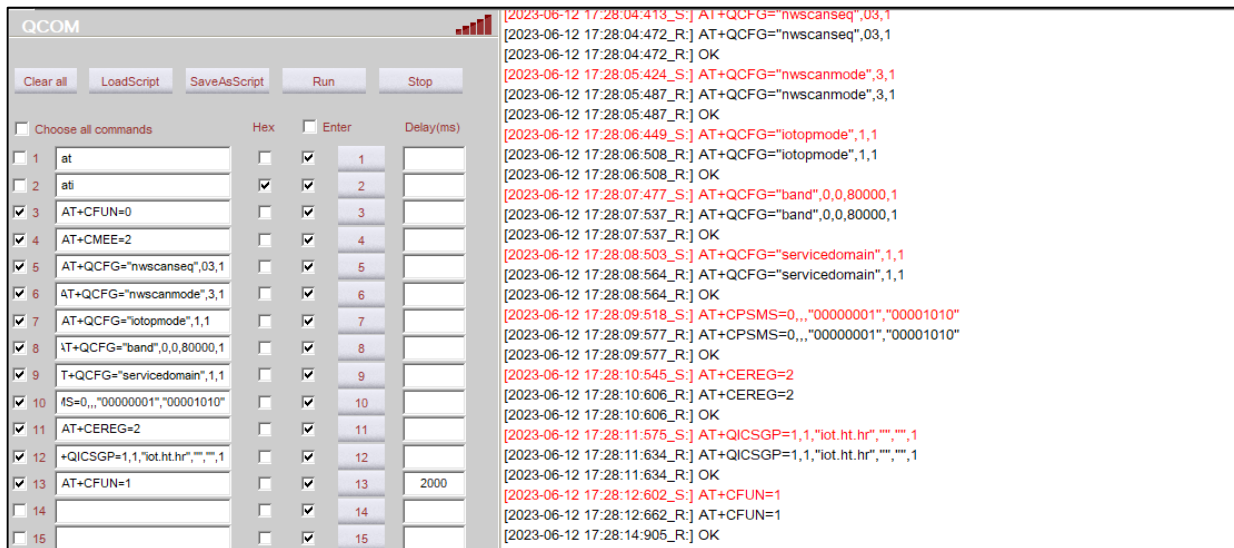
QCOM

Clear all LoadScript SaveAsScript Run Stop

Choose all commands Hex Enter Delay(ms)

| | | | | | |
|---|---|---|---|---|---|
| 1 | at | | | 1 | |
| 2 | ati | | | 2 | |
| 3 | AT+CFUN=0 | | | 3 | |
| 4 | AT+CMEE=2 | | | 4 | |
| 5 | AT+QCFG="nwscanseq",03,1 | | | 5 | |
| 6 | AT+QCFG="nwscanmode",3,1 | | | 6 | |
| 7 | AT+QCFG="iotopmode",1,1 | | | 7 | |
| 8 | AT+QCFG="band",0,0,80000,1 | | | 8 | |
| 9 | T+QCFG="servicedomain",1,1 | | | 9 | |
| 10 | IS=0,,,"00000001","00001010" | | | 10 | |
| 11 | AT+CEREG=2 | | | 11 | |
| 12 | +QICSGP=1,1,"iot.ht.hr","","",1 | | | 12 | |
| 13 | AT+CFUN=1 | | | 13 | 2000 |
| 14 | | | | 14 | |
| 15 | | | | 15 | |

[2023-06-12 17:28:04:413_S:] AT+QCFG="nwscanseq",03,1
[2023-06-12 17:28:04:472_R:] AT+QCFG="nwscanseq",03,1
[2023-06-12 17:28:04:472_R:] OK
[2023-06-12 17:28:05:424_S:] AT+QCFG="nwscanmode",3,1
[2023-06-12 17:28:05:487_R:] AT+QCFG="nwscanmode",3,1
[2023-06-12 17:28:05:487_R:] OK
[2023-06-12 17:28:06:449_S:] AT+QCFG="iotopmode",1,1
[2023-06-12 17:28:06:508_R:] AT+QCFG="iotopmode",1,1
[2023-06-12 17:28:06:508_R:] OK
[2023-06-12 17:28:07:477_S:] AT+QCFG="band",0,0,80000,1
[2023-06-12 17:28:07:537_R:] AT+QCFG="band",0,0,80000,1
[2023-06-12 17:28:07:537_R:] OK
[2023-06-12 17:28:08:503_S:] AT+QCFG="servicedomain",1,1
[2023-06-12 17:28:08:564_R:] AT+QCFG="servicedomain",1,1
[2023-06-12 17:28:08:564_R:] OK
[2023-06-12 17:28:09:518_S:] AT+CPSMS=0,,,"00000001","00001010"
[2023-06-12 17:28:09:577_R:] AT+CPSMS=0,,,"00000001","00001010"
[2023-06-12 17:28:09:577_R:] OK
[2023-06-12 17:28:10:545_S:] AT+CEREG=2
[2023-06-12 17:28:10:606_R:] AT+CEREG=2
[2023-06-12 17:28:10:606_R:] OK
[2023-06-12 17:28:11:575_S:] AT+QICSGP=1,1,"iot.ht.hr","","",1
[2023-06-12 17:28:11:634_R:] AT+QICSGP=1,1,"iot.ht.hr","","",1
[2023-06-12 17:28:11:634_R:] OK
[2023-06-12 17:28:12:602_S:] AT+CFUN=1
[2023-06-12 17:28:12:662_R:] AT+CFUN=1
[2023-06-12 17:28:14:905_R:] OK